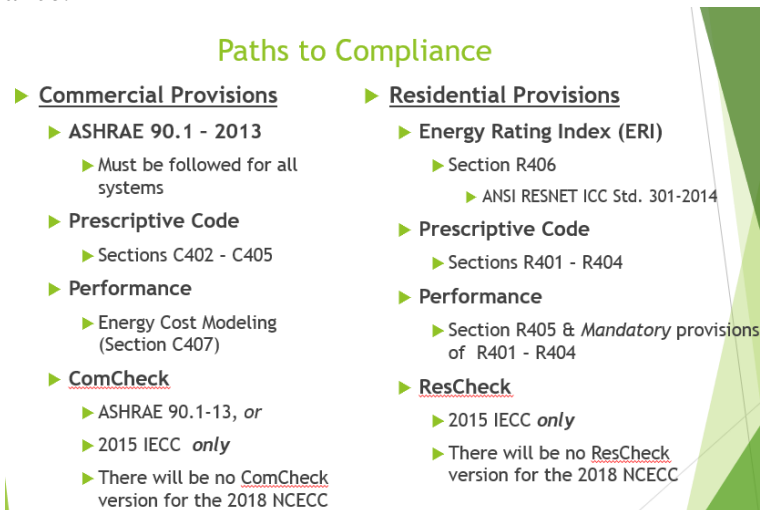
Paths to Compliance

Commercial Provisions

ASHRAE 90.1 – 2013

Must be followed for all systems

Prescriptive Code

Sections C402 – C405

Performance

Energy Cost Modeling (Section C407)

ComCheck

ASHRAE 90.1-13, *or*

2015 IECC *only*

There will be no ComCheck version for the 2018 NCECC

Residential Provisions

Energy Rating Index (ERI)

Section R406

ANSI RESNET ICC Std. 301-2014

Prescriptive Code

Sections R401 – R404

Performance

Section R405 & *Mandatory* provisions of R401 – R404

ResCheck

2015 IECC *only*

There will be no ResCheck version for the 2018 NCECC